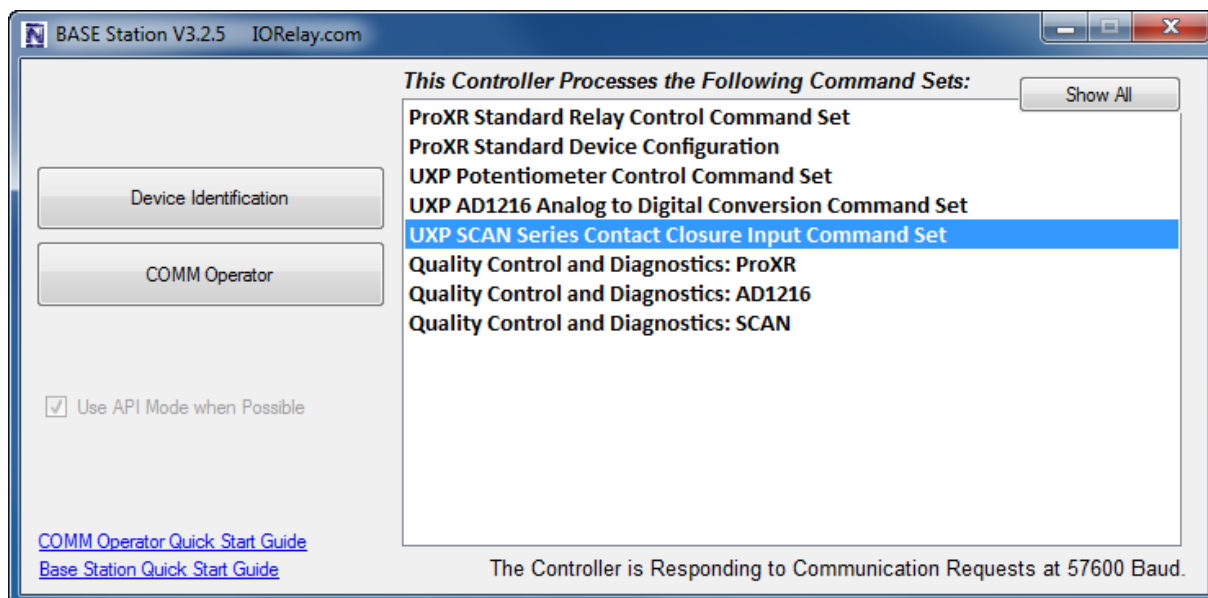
BASE Station V3.2.5 IORelay.com

This Controller Processes the Following Command Sets:

Show All

ProXR Standard Relay Control Command Set
ProXR Standard Device Configuration
UXP Potentiometer Control Command Set
UXP AD1216 Analog to Digital Conversion Command Set
UXP SCAN Series Contact Closure Input Command Set
Quality Control and Diagnostics: ProXR
Quality Control and Diagnostics: AD1216
Quality Control and Diagnostics: SCAN

Device Identification

COMM Operator

Use API Mode when Possible

COMM Operator Quick Start Guide
Base Station Quick Start Guide

The Controller is Responding to Communication Requests at 57600 Baud.